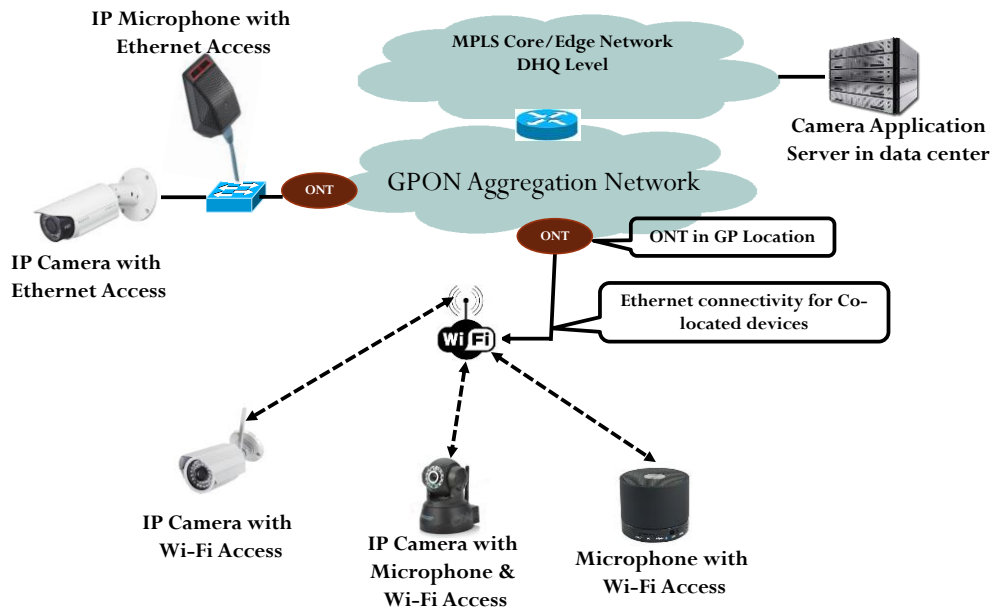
IP Microphone with Ethernet Access

MPLS Core/Edge Network DHQ Level

Camera Application Server in data center

ONT

GPON Aggregation Network

ONT

ONT in GP Location

IP Camera with Ethernet Access

Ethernet connectivity for Co-located devices

Wi Fi

IP Camera with Wi-Fi Access

IP Camera with Microphone & Wi-Fi Access

Microphone with Wi-Fi Access